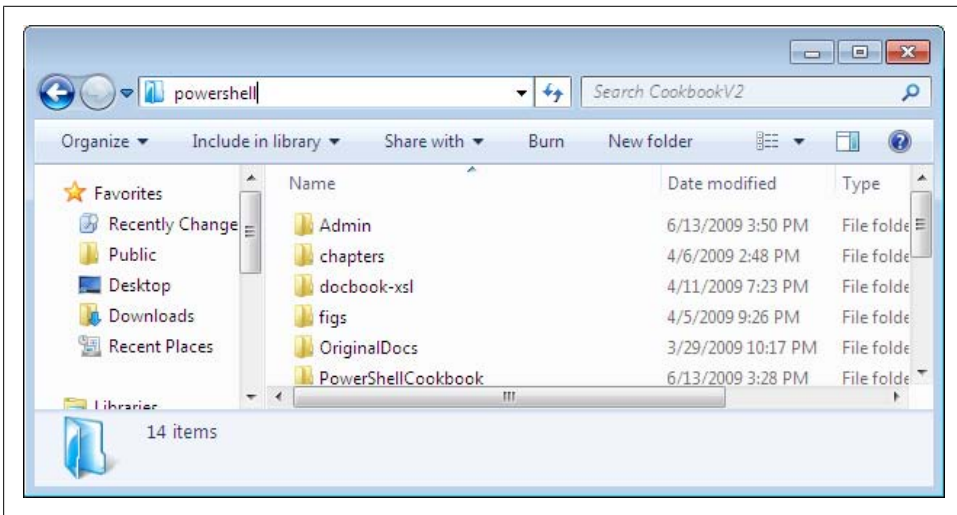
powershell

Search CookbookV2

Organize ▾ Include in library ▾ Share with ▾ Burn New folder

Favorites
Recently Change
Public
Desktop
Downloads
Recent Places

Libraries

| Name | Date modified | Type |
|---|---|---|
| Admin | 6/13/2009 3:50 PM | File folde |
| chapters | 4/6/2009 2:48 PM | File folde |
| docbook-xsl | 4/11/2009 7:23 PM | File folde |
| figs | 4/5/2009 9:26 PM | File folde |
| OriginalDocs | 3/29/2009 10:17 PM | File folde |
| PowerShellCookbook | 6/13/2009 3:28 PM | File folde |

14 items